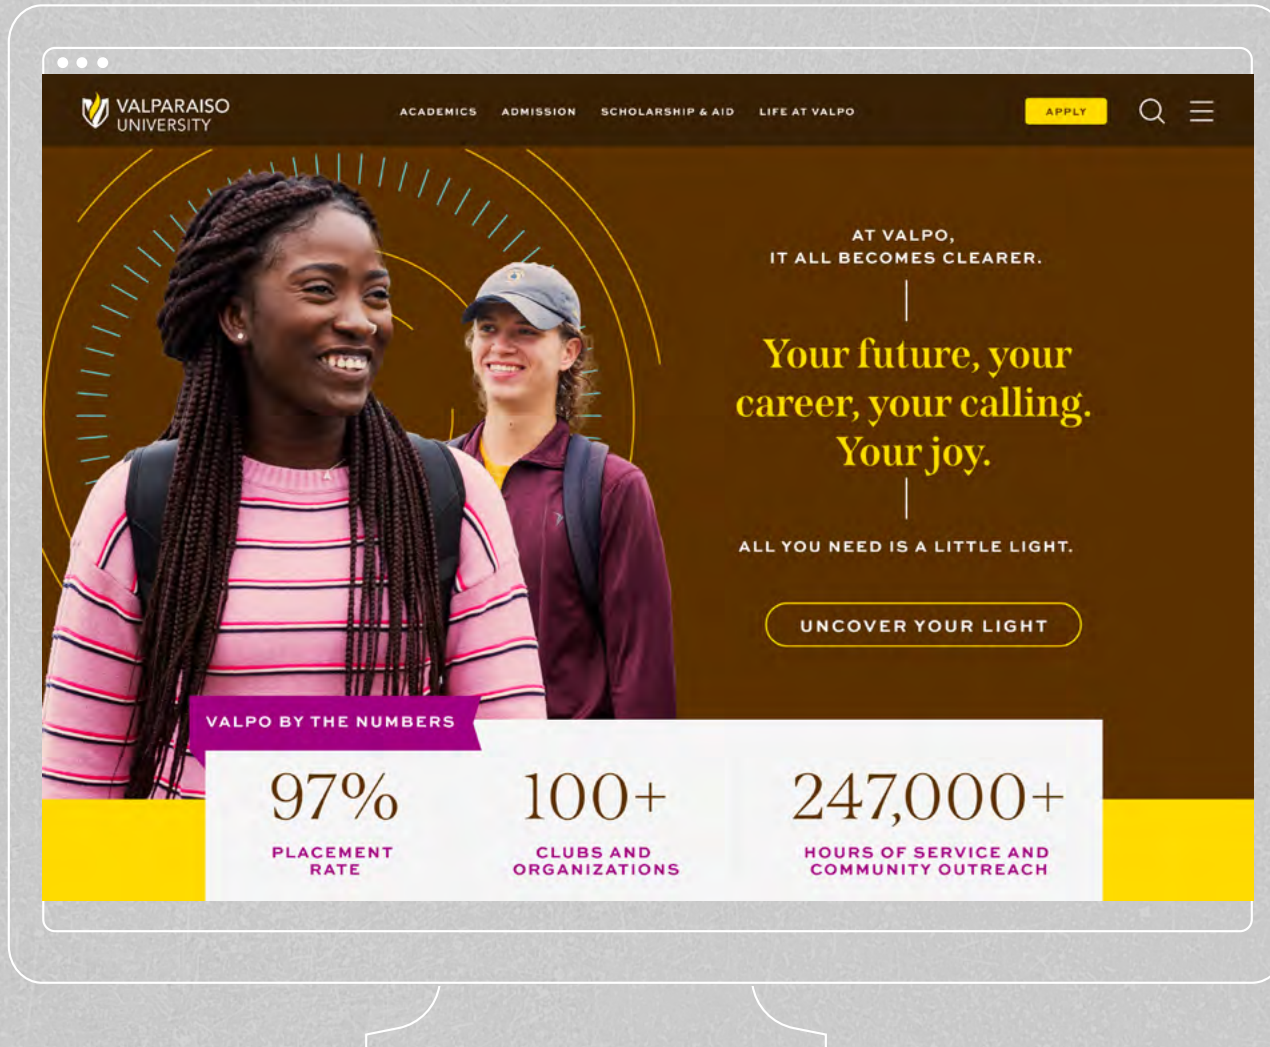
VALPARAISO UNIVERSITY

ACADEMICS ADMISSION SCHOLARSHIP & AID LIFE AT VALPO

APPLY

AT VALPO, IT ALL BECOMES CLEARER.

Your future, your career, your calling. Your joy.

ALL YOU NEED IS A LITTLE LIGHT.

UNCOVER YOUR LIGHT

VALPO BY THE NUMBERS

97%
PLACEMENT RATE

100+
CLUBS AND ORGANIZATIONS

247,000+
HOURS OF SERVICE AND COMMUNITY OUTREACH